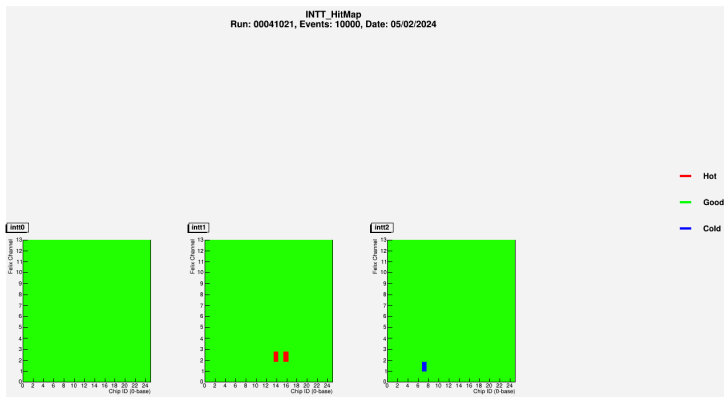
INTT_HitMap
Run: 00041021, Events: 10000, Date: 05/02/2024

Hot

Good

Cold

intt0

Felix Channel

0 1 2 3 4 5 6 7 8 9 10 11 12 13

0 2 4 6 8 10 12 14 16 18 20 22 24

Chip ID (0-base)

intt1

Felix Channel

0 1 2 3 4 5 6 7 8 9 10 11 12 13

0 2 4 6 8 10 12 14 16 18 20 22 24

Chip ID (0-base)

intt2

Felix Channel

0 1 2 3 4 5 6 7 8 9 10 11 12 13

0 2 4 6 8 10 12 14 16 18 20 22 24

Chip ID (0-base)